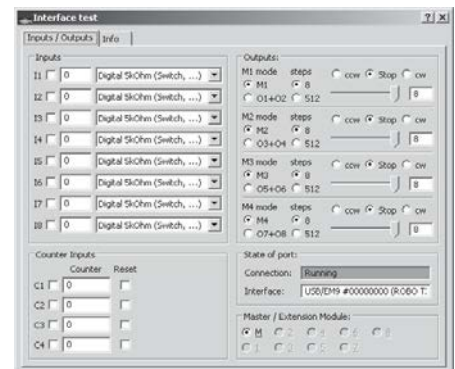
Interface test

Inputs / Outputs | Info

Inputs

I1 0 Digital 5kOhm (Switch, ...)
I2 0 Digital 5kOhm (Switch, ...)
I3 0 Digital 5kOhm (Switch, ...)
I4 0 Digital 5kOhm (Switch, ...)
I5 0 Digital 5kOhm (Switch, ...)
I6 0 Digital 5kOhm (Switch, ...)
I7 0 Digital 5kOhm (Switch, ...)
I8 0 Digital 5kOhm (Switch, ...)

Outputs:

M1 mode steps
M1 8 ccw Stop cw
O1+O2 512 8

M2 mode steps
M2 8 ccw Stop cw
O3+O4 512 8

M3 mode steps
M3 8 ccw Stop cw
O5+O6 512 8

M4 mode steps
M4 8 ccw Stop cw
O7+O8 512 8

Counter Inputs

Counter Reset
C1 0
C2 0
C3 0
C4 0

State of port:

Connection: Running

Interface: USB/EM9 #00000000 (ROBO T.

Master / Extension Module:

M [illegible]

?| X